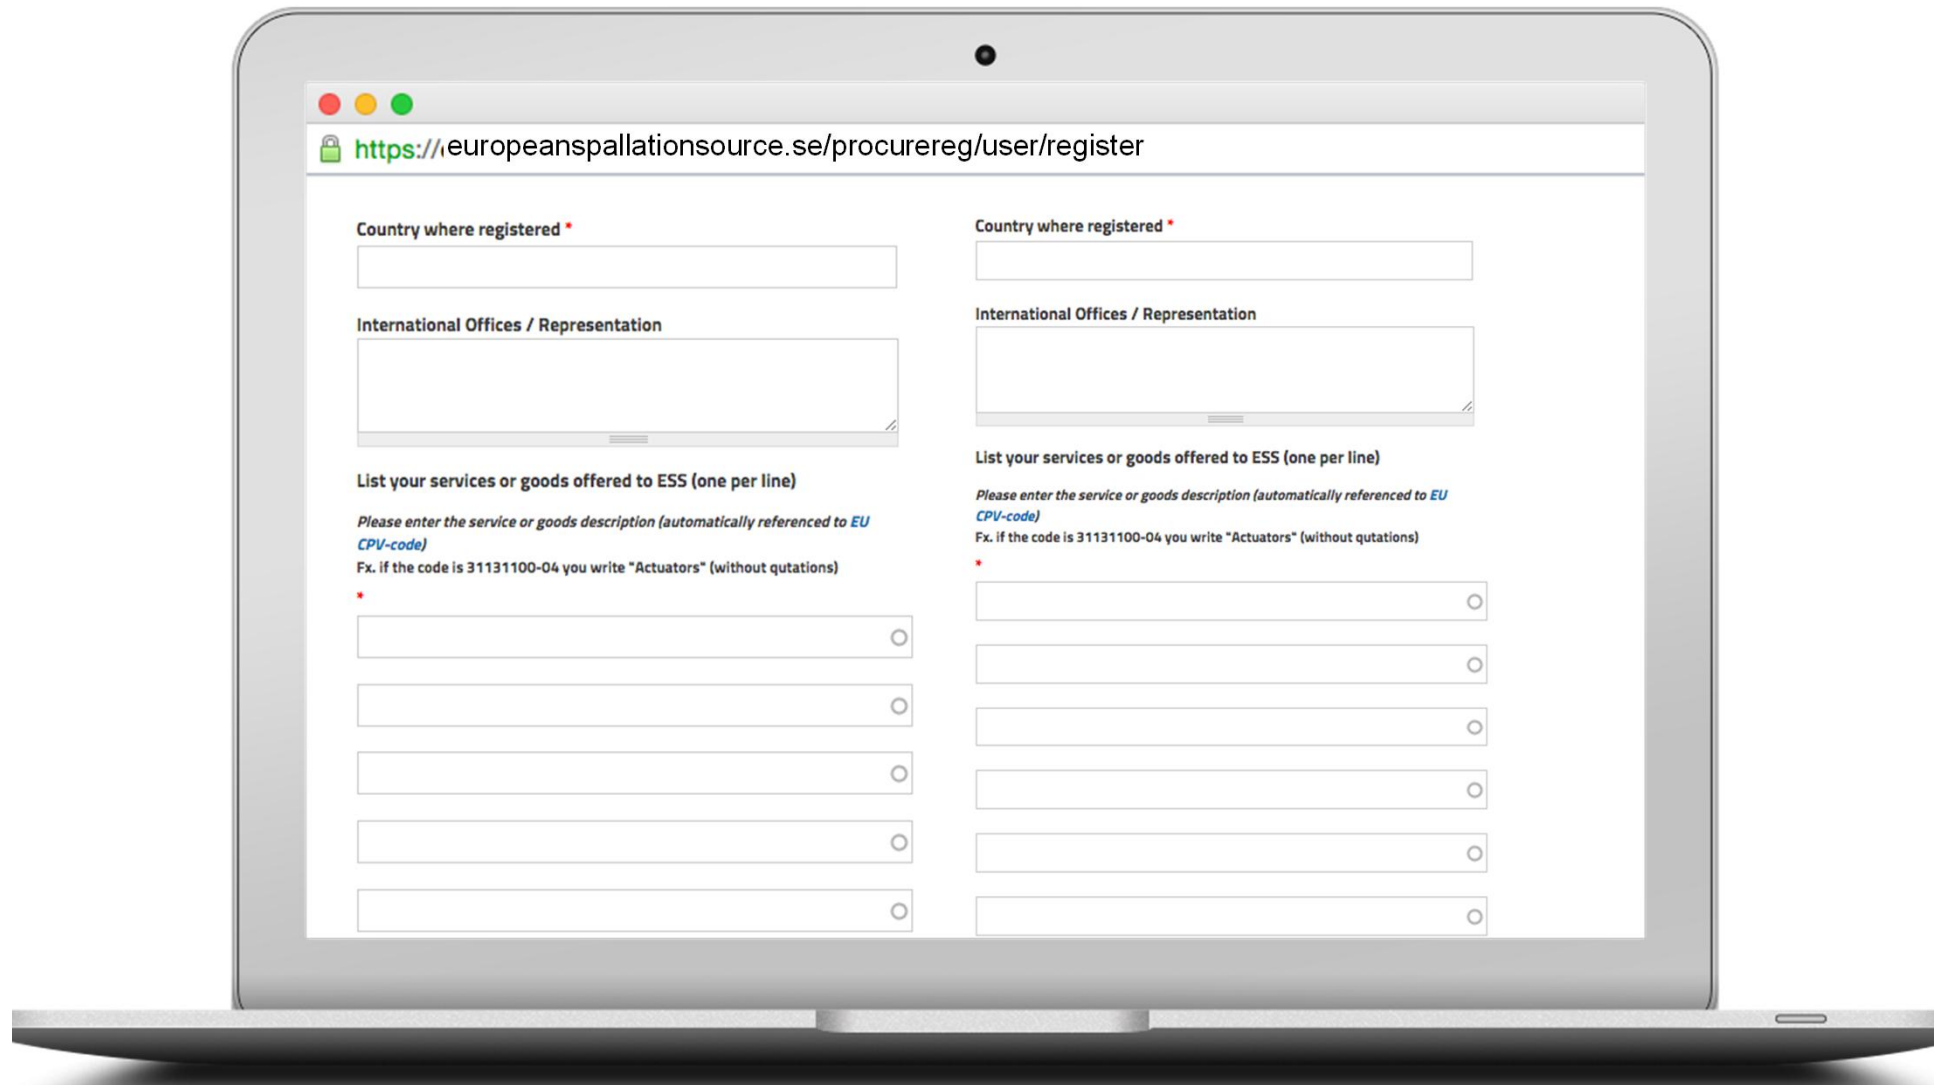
https://europeanspallationsource.se/procurereg/user/register

Country where registered *

International Offices / Representation

List your services or goods offered to ESS (one per line)

Please enter the service or goods description (automatically referenced to EU CPV-code)
Fx. if the code is 31131100-04 you write "Actuators" (without qutations)
*

Country where registered *

International Offices / Representation

List your services or goods offered to ESS (one per line)

Please enter the service or goods description (automatically referenced to EU CPV-code)
Fx. if the code is 31131100-04 you write "Actuators" (without qutations)
*